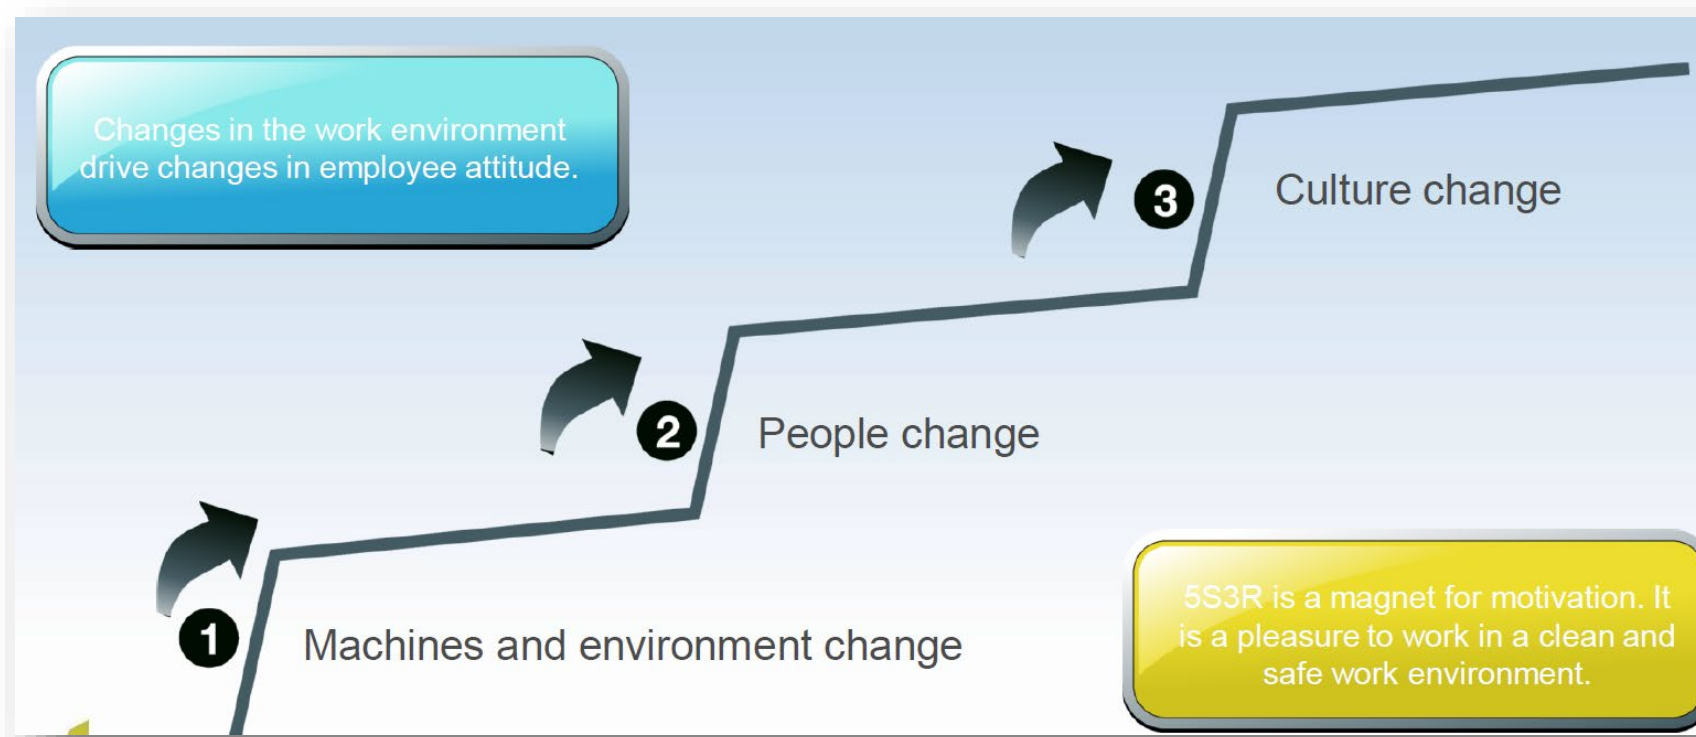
Changes in the work environment drive changes in employee attitude.

3 Culture change

2 People change

1 Machines and environment change

5S3R is a magnet for motivation. It is a pleasure to work in a clean and safe work environment.